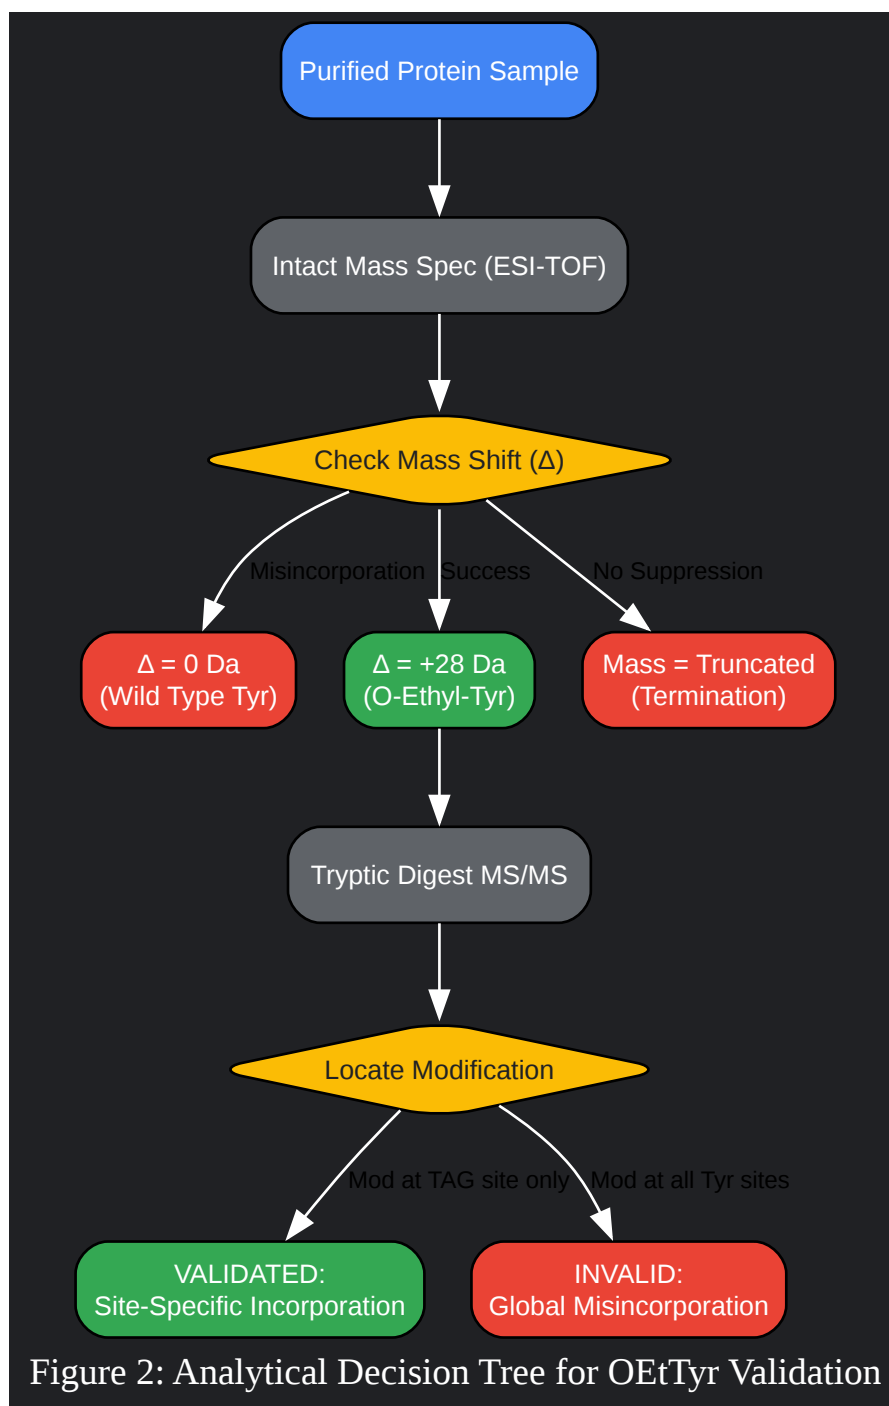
Purified Protein Sample

Intact Mass Spec (ESI-TOF)

Check Mass Shift (Δ)

Misincorporation

Success

No Suppression

Δ = 0 Da (Wild Type Tyr)

Δ = +28 Da (O-Ethyl-Tyr)

Mass = Truncated (Termination)

Tryptic Digest MS/MS

Locate Modification

Mod at TAG site only

Mod at all Tyr sites

VALIDATED: Site-Specific Incorporation

INVALID: Global Misincorporation

Figure 2: Analytical Decision Tree for OEtTyr Validation